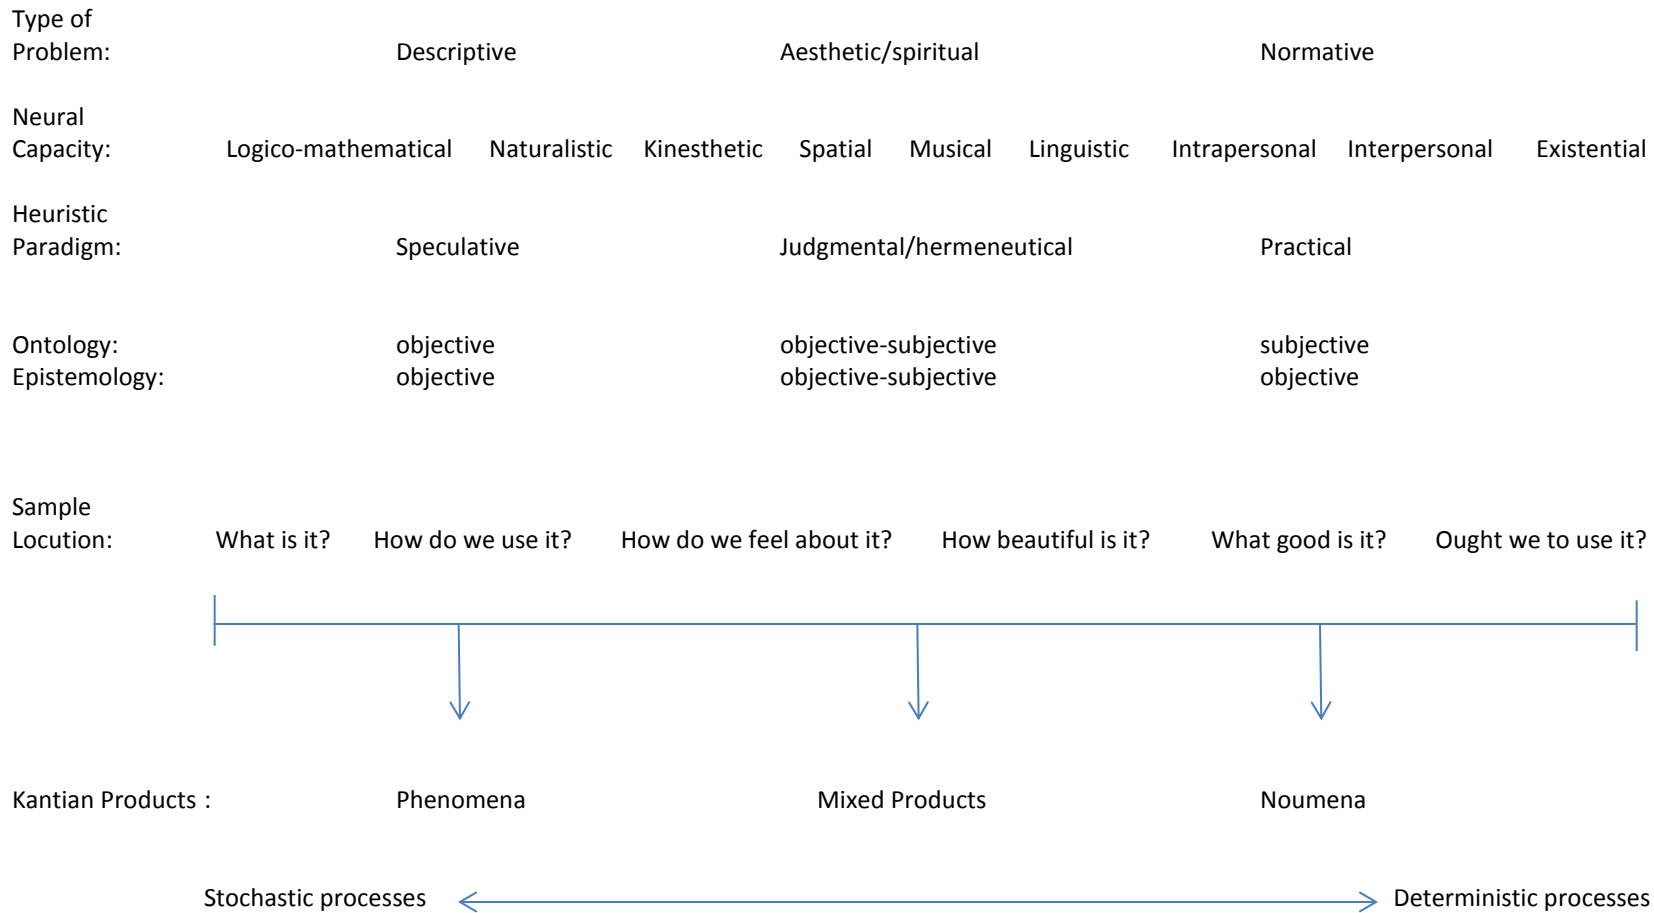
Type of Problem: Descriptive Aesthetic/spiritual Normative

Neural Capacity: Logico-mathematical Naturalistic Kinesthetic Spatial Musical Linguistic Intrapersonal Interpersonal Existential

Heuristic Paradigm: Speculative Judgmental/hermeneutical Practical

Ontology: objective objective-subjective subjective
Epistemology: objective objective-subjective objective

Sample Locution: What is it? How do we use it? How do we feel about it? How beautiful is it? What good is it? Ought we to use it?

Kantian Products : Phenomena Mixed Products Noumena

Stochastic processes Deterministic processes